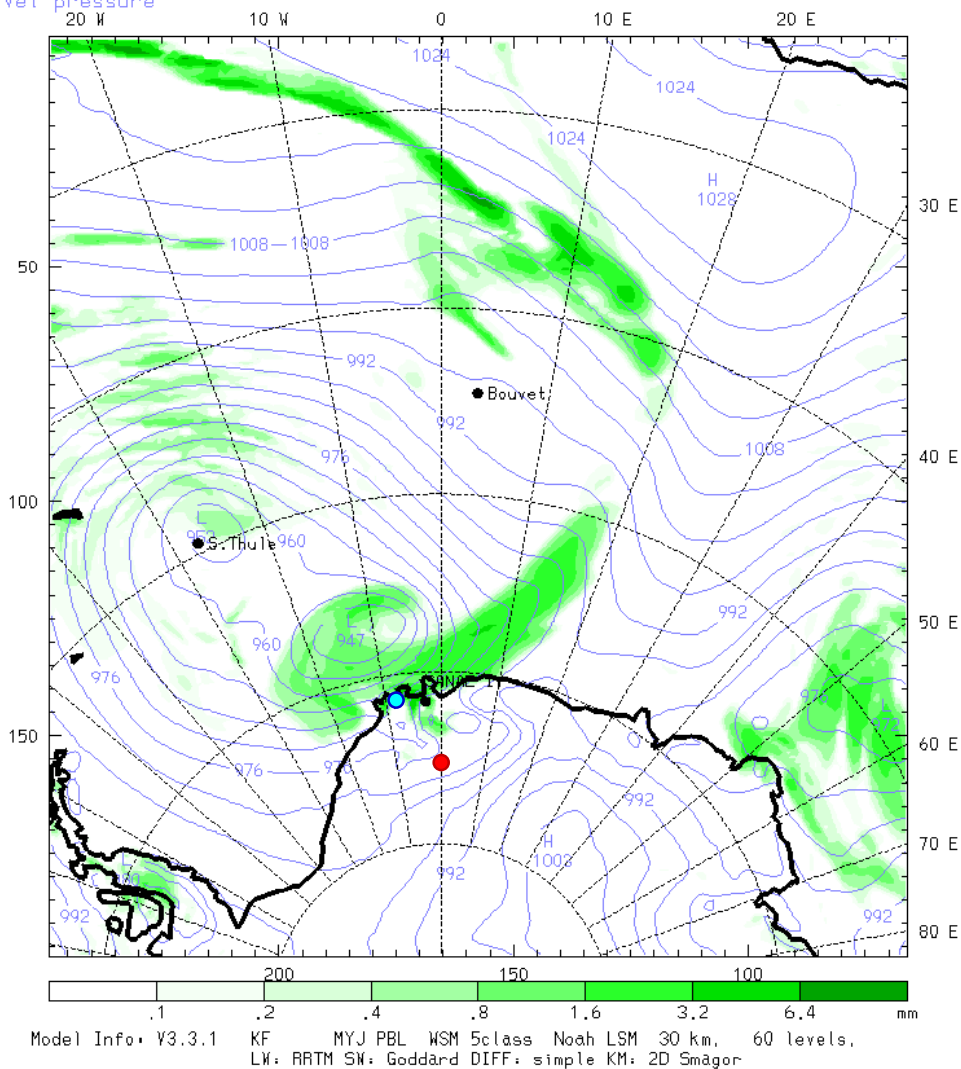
vel pressure

20 W 10 W 0 10 E 20 E

1024
1024
1024
H
1028
30 E
1008—1008
50
992
Bouvet
992
976
1008
40 E
100
L
952
S.Thule
960
L
947
960
992
50 E
976
SANAE
976
L
972
150
60 E
976
992
H
1002
70 E
992
992
992
80 E

200 150 100

.1 .2 .4 .8 1.6 3.2 6.4 mm

Model Info: V3.3.1 KF MYJ PBL WSM 5class Noah LSM 30 km, 60 levels, LW: RRTM SW: Goddard DIFF: simple KM: 2D Smagor